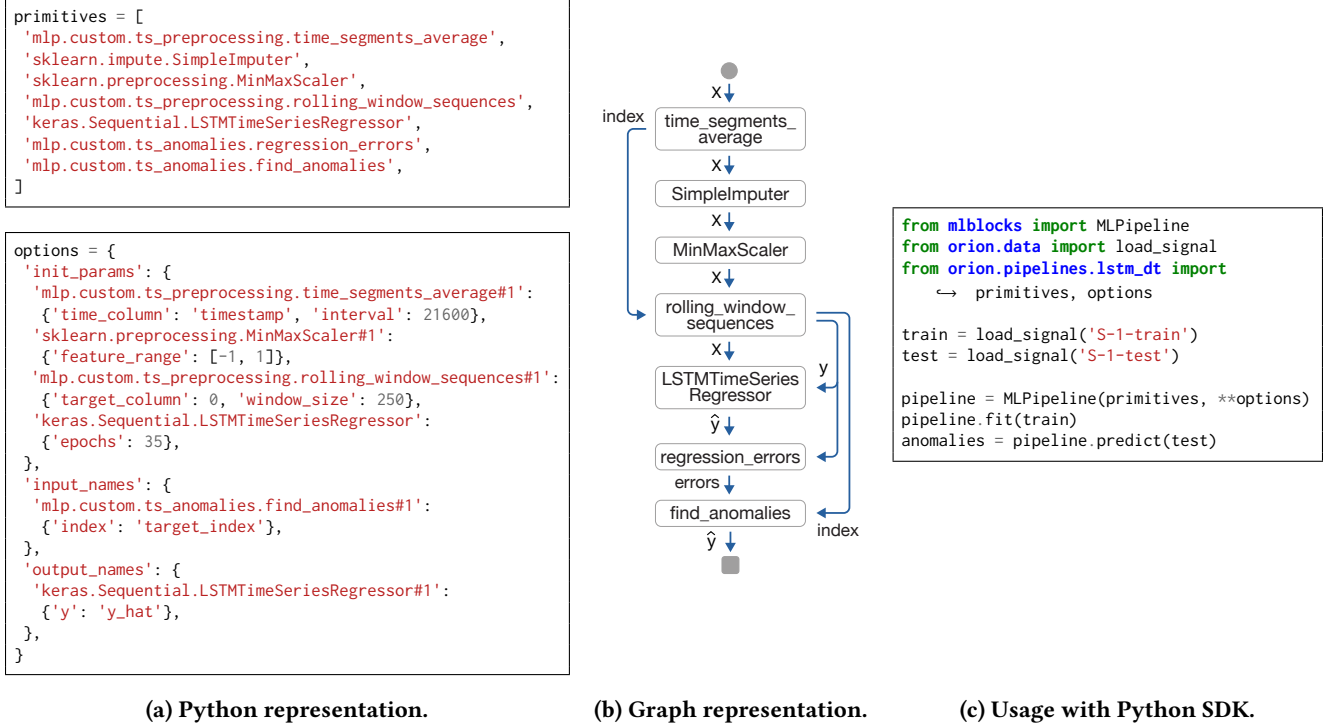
primitives = [
'mlp.custom.ts_preprocessing.time_segments_average',
'sklearn.impute.SimpleImputer',
'sklearn.preprocessing.MinMaxScaler',
'mlp.custom.ts_preprocessing.rolling_window_sequences',
'keras.Sequential.LSTMTimeSeriesRegressor',
'mlp.custom.ts_anomalies.regression_errors',
'mlp.custom.ts_anomalies.find_anomalies',
]

options = {
'init_params': {
'mlp.custom.ts_preprocessing.time_segments_average#1':
{'time_column': 'timestamp', 'interval': 21600},
'sklearn.preprocessing.MinMaxScaler#1':
{'feature_range': [-1, 1]},
'mlp.custom.ts_preprocessing.rolling_window_sequences#1':
{'target_column': 0, 'window_size': 250},
'keras.Sequential.LSTMTimeSeriesRegressor':
{'epochs': 35},
},
'input_names': {
'mlp.custom.ts_anomalies.find_anomalies#1':
{'index': 'target_index'},
},
'output_names': {
'keras.Sequential.LSTMTimeSeriesRegressor#1':
{'y': 'y_hat'},
},
}

(a) Python representation.

X
index
time_segments_average
X
SimpleImputer
X
MinMaxScaler
X
rolling_window_sequences
X
y
LSTMTimeSeries Regressor
$\hat{y}$
regression_errors
errors
find_anomalies
index
$\hat{y}$

(b) Graph representation.

from mlblocks import MLPipeline
from orion.data import load_signal
from orion.pipelines.lstm_dt import
$\hookrightarrow$ primitives, options

train = load_signal('S-1-train')
test = load_signal('S-1-test')

pipeline = MLPipeline(primitives, **options)
pipeline.fit(train)
anomalies = pipeline.predict(test)

(c) Usage with Python SDK.